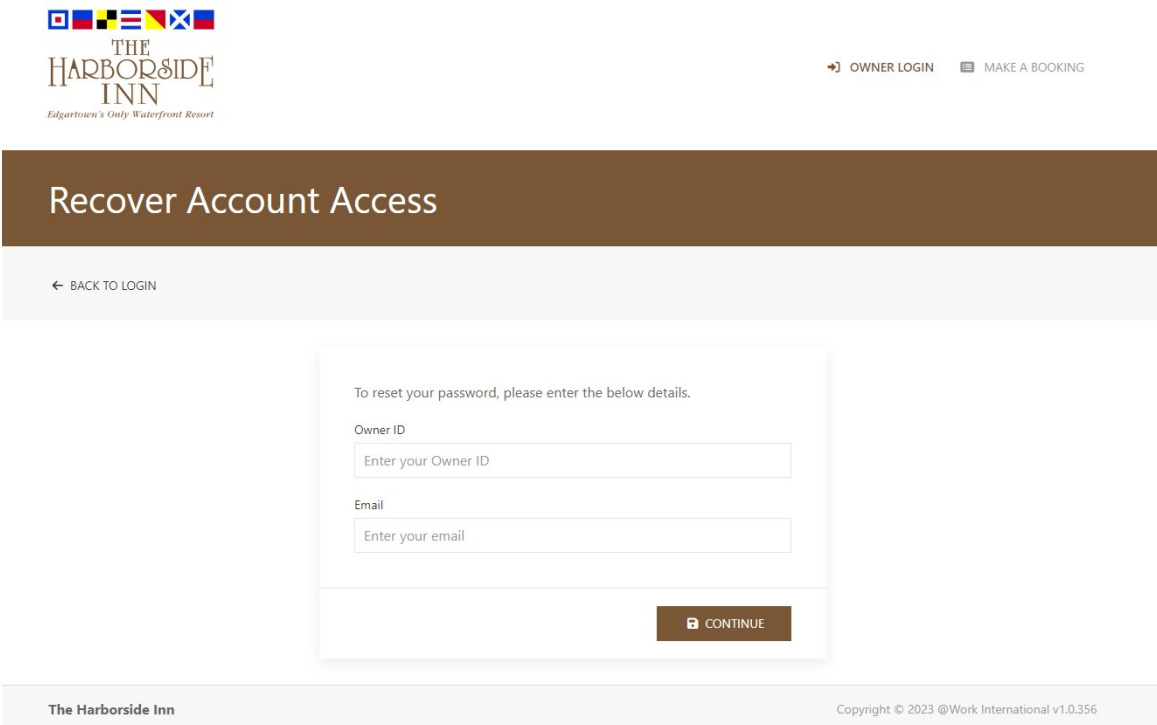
THE
HARBORSIDE
INN
Edgartown's Only Waterfront Resort

OWNER LOGIN
MAKE A BOOKING

Recover Account Access

← BACK TO LOGIN

To reset your password, please enter the below details.

Owner ID
Enter your Owner ID

Email
Enter your email

CONTINUE

The Harborside Inn

Copyright © 2023 @Work International v1.0.356